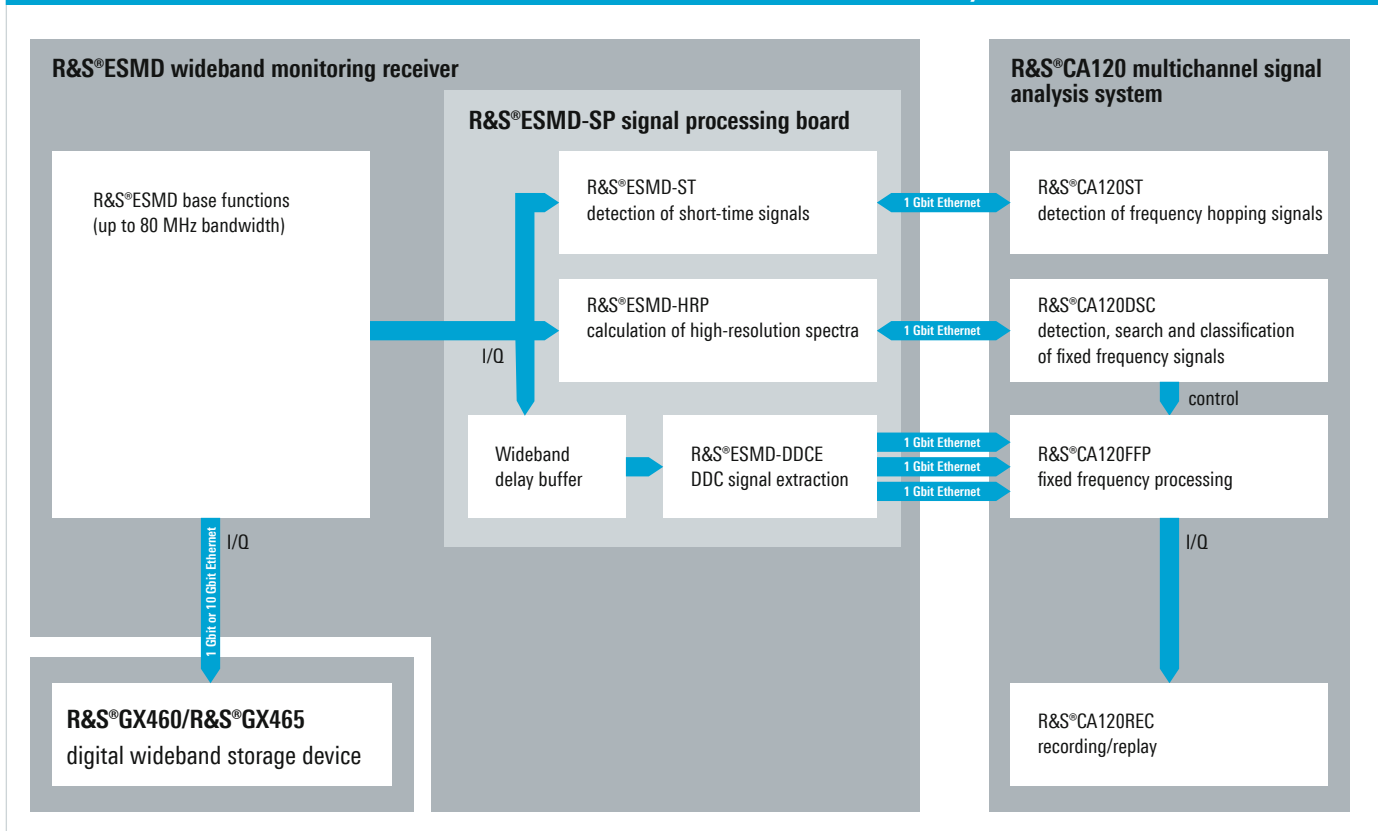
R&S®ESMD wideband monitoring receiver

R&S®ESMD-SP signal processing board

R&S®CA120 multichannel signal analysis system

R&S®ESMD base functions (up to 80 MHz bandwidth)

R&S®ESMD-ST detection of short-time signals

1 Gbit Ethernet

R&S®CA120ST detection of frequency hopping signals

R&S®ESMD-HRP calculation of high-resolution spectra

1 Gbit Ethernet

R&S®CA120DSC detection, search and classification of fixed frequency signals

I/Q

control

Wideband delay buffer

R&S®ESMD-DDCE DDC signal extraction

1 Gbit Ethernet

1 Gbit Ethernet

1 Gbit Ethernet

R&S®CA120FFP fixed frequency processing

I/Q

1 Gbit or 10 Gbit Ethernet

I/Q

R&S®GX460/R&S®GX465
digital wideband storage device

R&S®CA120REC recording/replay